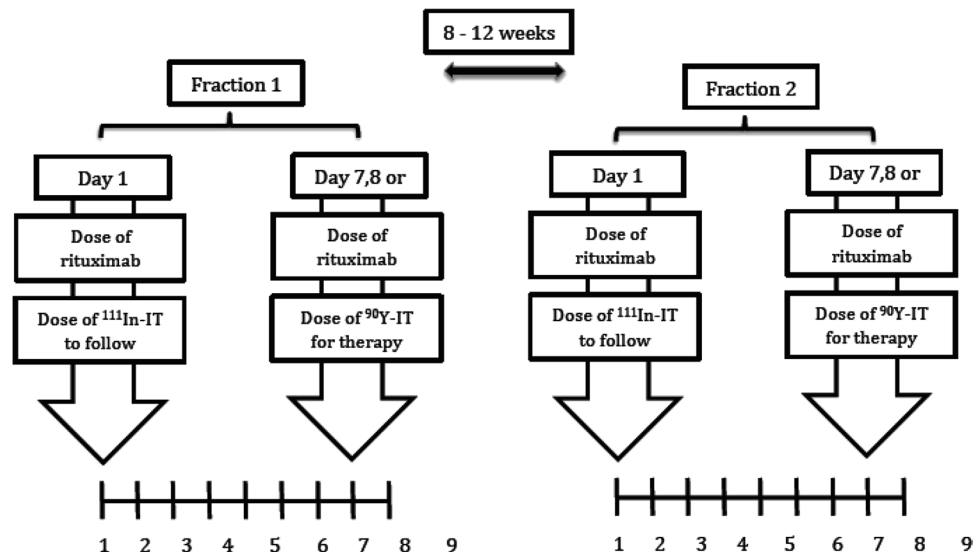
8 - 12 weeks

Fraction 1

Day 1

Dose of rituximab

Dose of $^{111}$In-IT to follow

Day 7,8 or

Dose of rituximab

Dose of $^{90}$Y-IT for therapy

1 2 3 4 5 6 7 8 9

Fraction 2

Day 1

Dose of rituximab

Dose of $^{111}$In-IT to follow

Day 7,8 or

Dose of rituximab

Dose of $^{90}$Y-IT for therapy

1 2 3 4 5 6 7 8 9